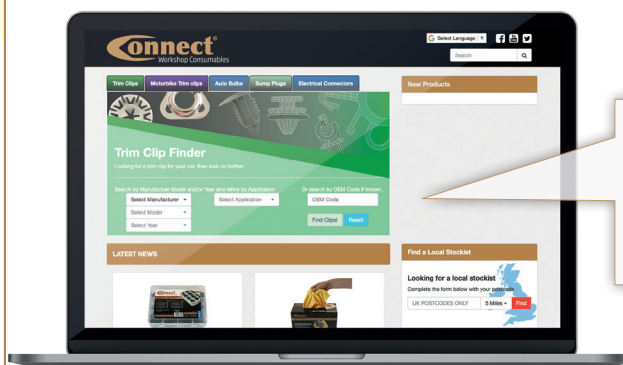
Connect
Workshop Consumables

Select Language

Search

Trim Clips | Motorbike Trim clips | Auto Bulbs | Sump Plugs | Electrical Connectors

Trim Clip Finder
Looking for a trim clip for your car, then look no further

Search by Manufacturer Model and/or Year and refine by Application

Select Manufacturer
Select Model
Select Year
Select Application

Or search by OEM Code if known.
OEM Code
Find Clips! Reset

New Products

LATEST NEWS

Find a Local Stockist
Looking for a local stockist
Complete the form below with your postcode
UK POSTCODES ONLY
5 Miles
Find